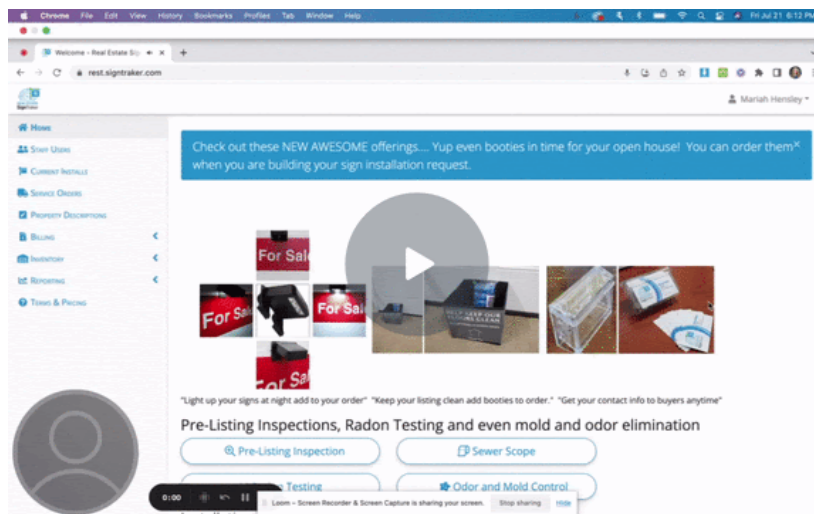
Chrome File Edit View History Bookmarks Profiles Tab Window Help

Fri Jul 21 6:12 PM

Welcome - Real Estate Sig

rest.signtraker.com

Mariah Hensley

Home
Staff Users
Current Installs
Service Orders
Property Descriptions
Billing
Inventory
Reporting
Terms & Pricing

Check out these NEW AWESOME offerings.... Yup even booties in time for your open house! You can order them when you are building your sign installation request.

For Sal
For Sa
For Sal
For Sal

"Light up your signs at night add to your order" "Keep your listing clean add booties to order." "Get your contact info to buyers anytime"

Pre-Listing Inspections, Radon Testing and even mold and odor elimination

Pre-Listing Inspection
Sewer Scope
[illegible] Testing
Odor and Mold Control

0:00

Loom – Screen Recorder & Screen Capture is sharing your screen.
Stop sharing
Hide